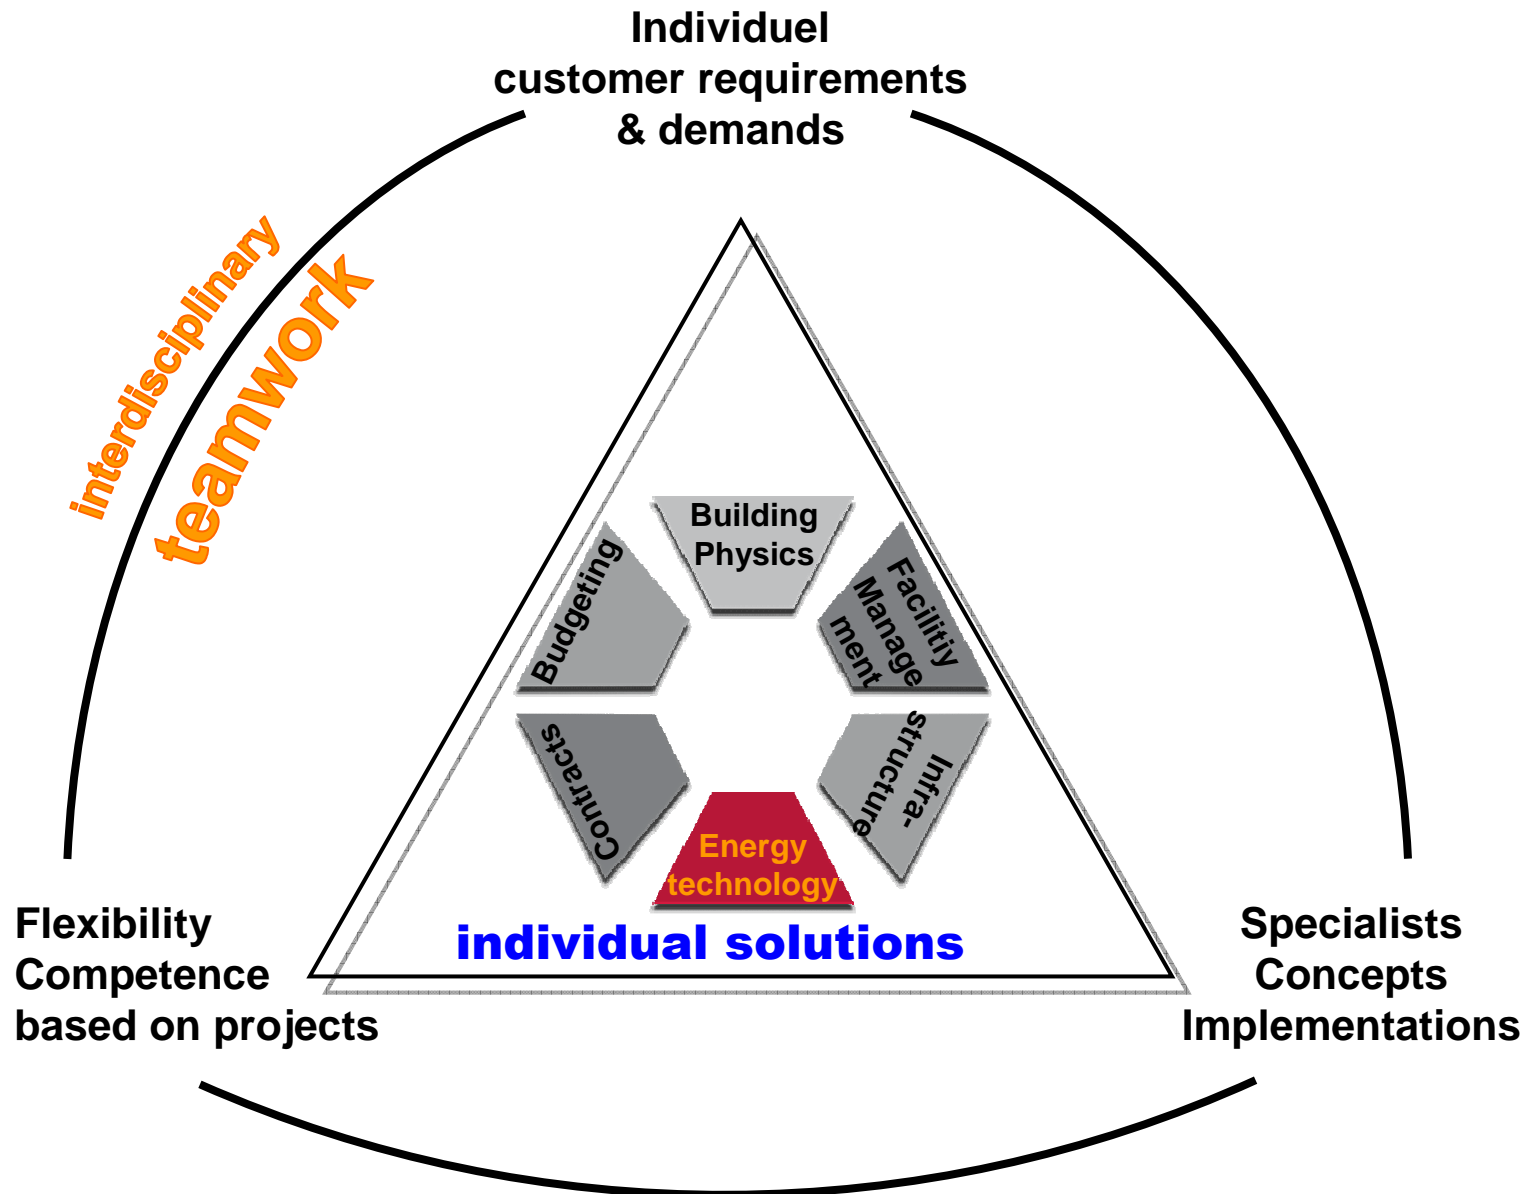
Individuel
customer requirements
& demands

interdisciplinary
teamwork

Building
Physics

Budgeting

Facilitiy
Manage
ment

Contracts

Infra-
structure

Energy
technology

individual solutions

Flexibility
Competence
based on projects

Specialists
Concepts
Implementations